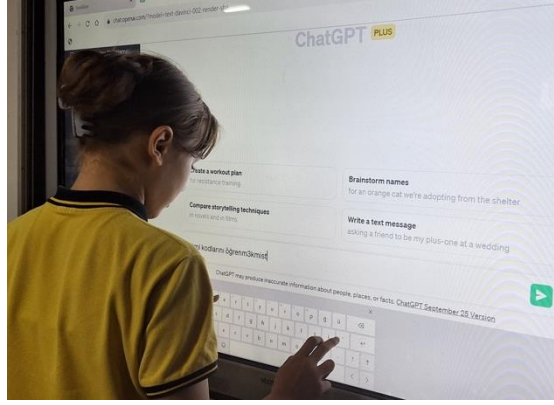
chat.openai.com/?model=text-davinci-002-render-sha

ChatGPT PLUS

Create a workout plan
for resistance training

Compare storytelling techniques
in novels and in films

Brainstorm names
for an orange cat we're adopting from the shelter

Write a text message
asking a friend to be my plus-one at a wedding

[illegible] kodlarını öğrenm3kmist

ChatGPT may produce inaccurate information about people, places, or facts. ChatGPT September 25 Version